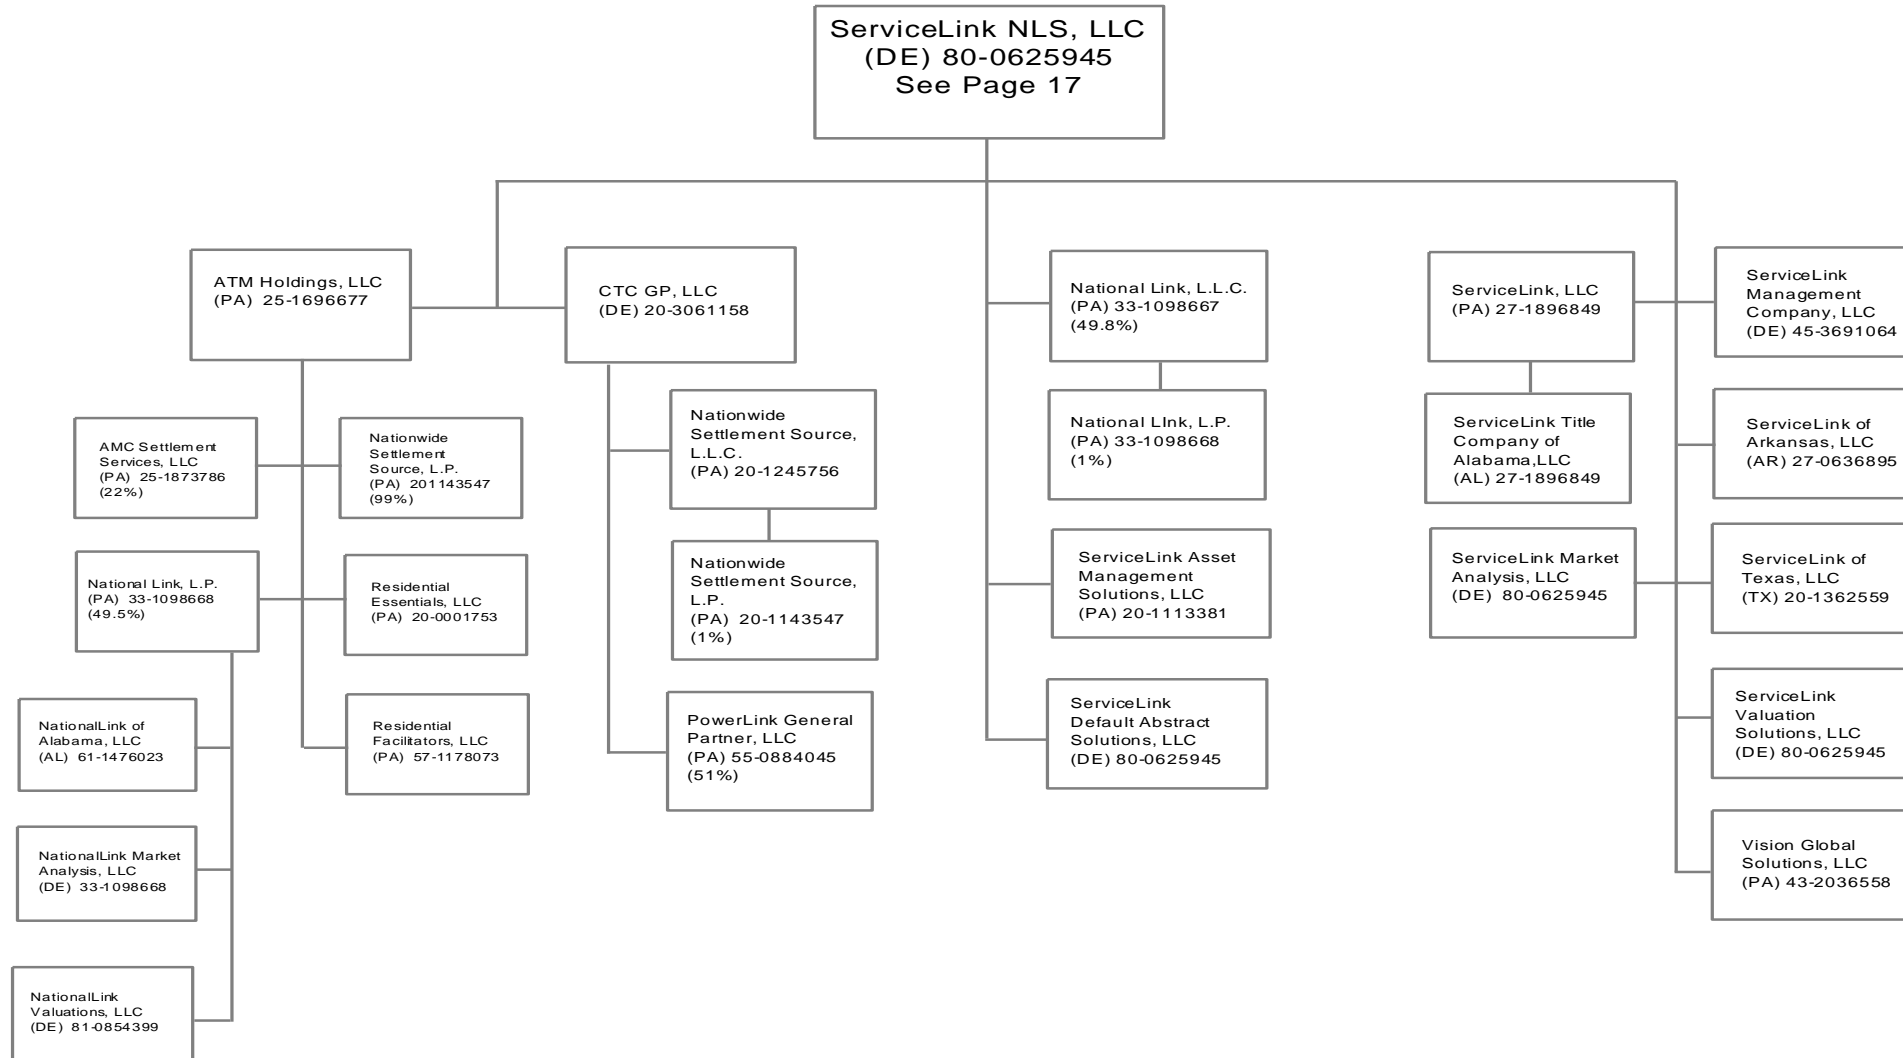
ServiceLink NLS, LLC
(DE) 80-0625945
See Page 17

ATM Holdings, LLC
(PA) 25-1696677

CTC GP, LLC
(DE) 20-3061158

National Link, L.L.C.
(PA) 33-1098667
(49.8%)

ServiceLink, LLC
(PA) 27-1896849

ServiceLink Management Company, LLC
(DE) 45-3691064

AMC Settlement Services, LLC
(PA) 25-1873786
(22%)

Nationwide Settlement Source, L.P.
(PA) 201143547
(99%)

Nationwide Settlement Source, L.L.C.
(PA) 20-1245756

National LInk, L.P.
(PA) 33-1098668
(1%)

ServiceLink Title Company of Alabama,LLC
(AL) 27-1896849

ServiceLink of Arkansas, LLC
(AR) 27-0636895

National Link, L.P.
(PA) 33-1098668
(49.5%)

Residential Essentials, LLC
(PA) 20-0001753

Nationwide Settlement Source, L.P.
(PA) 20-1143547
(1%)

ServiceLink Asset Management Solutions, LLC
(PA) 20-1113381

ServiceLink Market Analysis, LLC
(DE) 80-0625945

ServiceLink of Texas, LLC
(TX) 20-1362559

NationalLink of Alabama, LLC
(AL) 61-1476023

Residential Facilitators, LLC
(PA) 57-1178073

PowerLink General Partner, LLC
(PA) 55-0884045
(51%)

ServiceLink Default Abstract Solutions, LLC
(DE) 80-0625945

ServiceLink Valuation Solutions, LLC
(DE) 80-0625945

NationalLink Market Analysis, LLC
(DE) 33-1098668

Vision Global Solutions, LLC
(PA) 43-2036558

NationalLink Valuations, LLC
(DE) 81-0854399